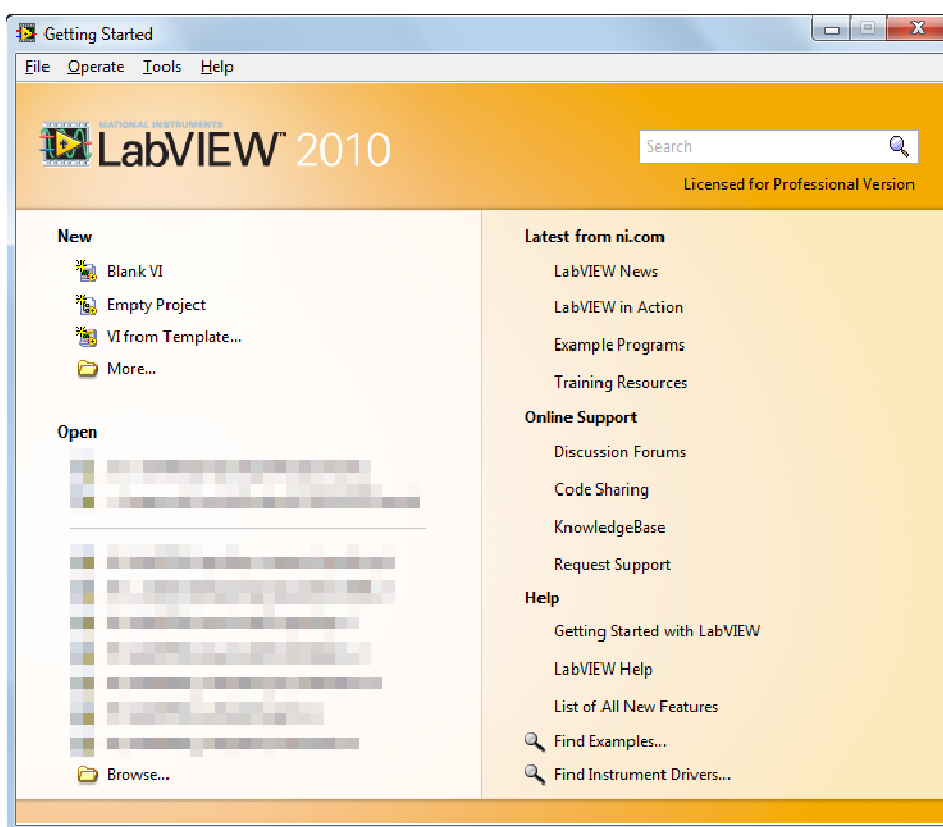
Getting Started

File Operate Tools Help

NATIONAL INSTRUMENTS LabVIEW™ 2010

Search

Licensed for Professional Version

New

Blank VI

Empty Project

VI from Template...

More...

Open

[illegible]

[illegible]

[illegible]

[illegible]

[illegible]

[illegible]

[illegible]

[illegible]

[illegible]

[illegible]

Browse...

Latest from ni.com

LabVIEW News

LabVIEW in Action

Example Programs

Training Resources

Online Support

Discussion Forums

Code Sharing

KnowledgeBase

Request Support

Help

Getting Started with LabVIEW

LabVIEW Help

List of All New Features

Find Examples...

Find Instrument Drivers...